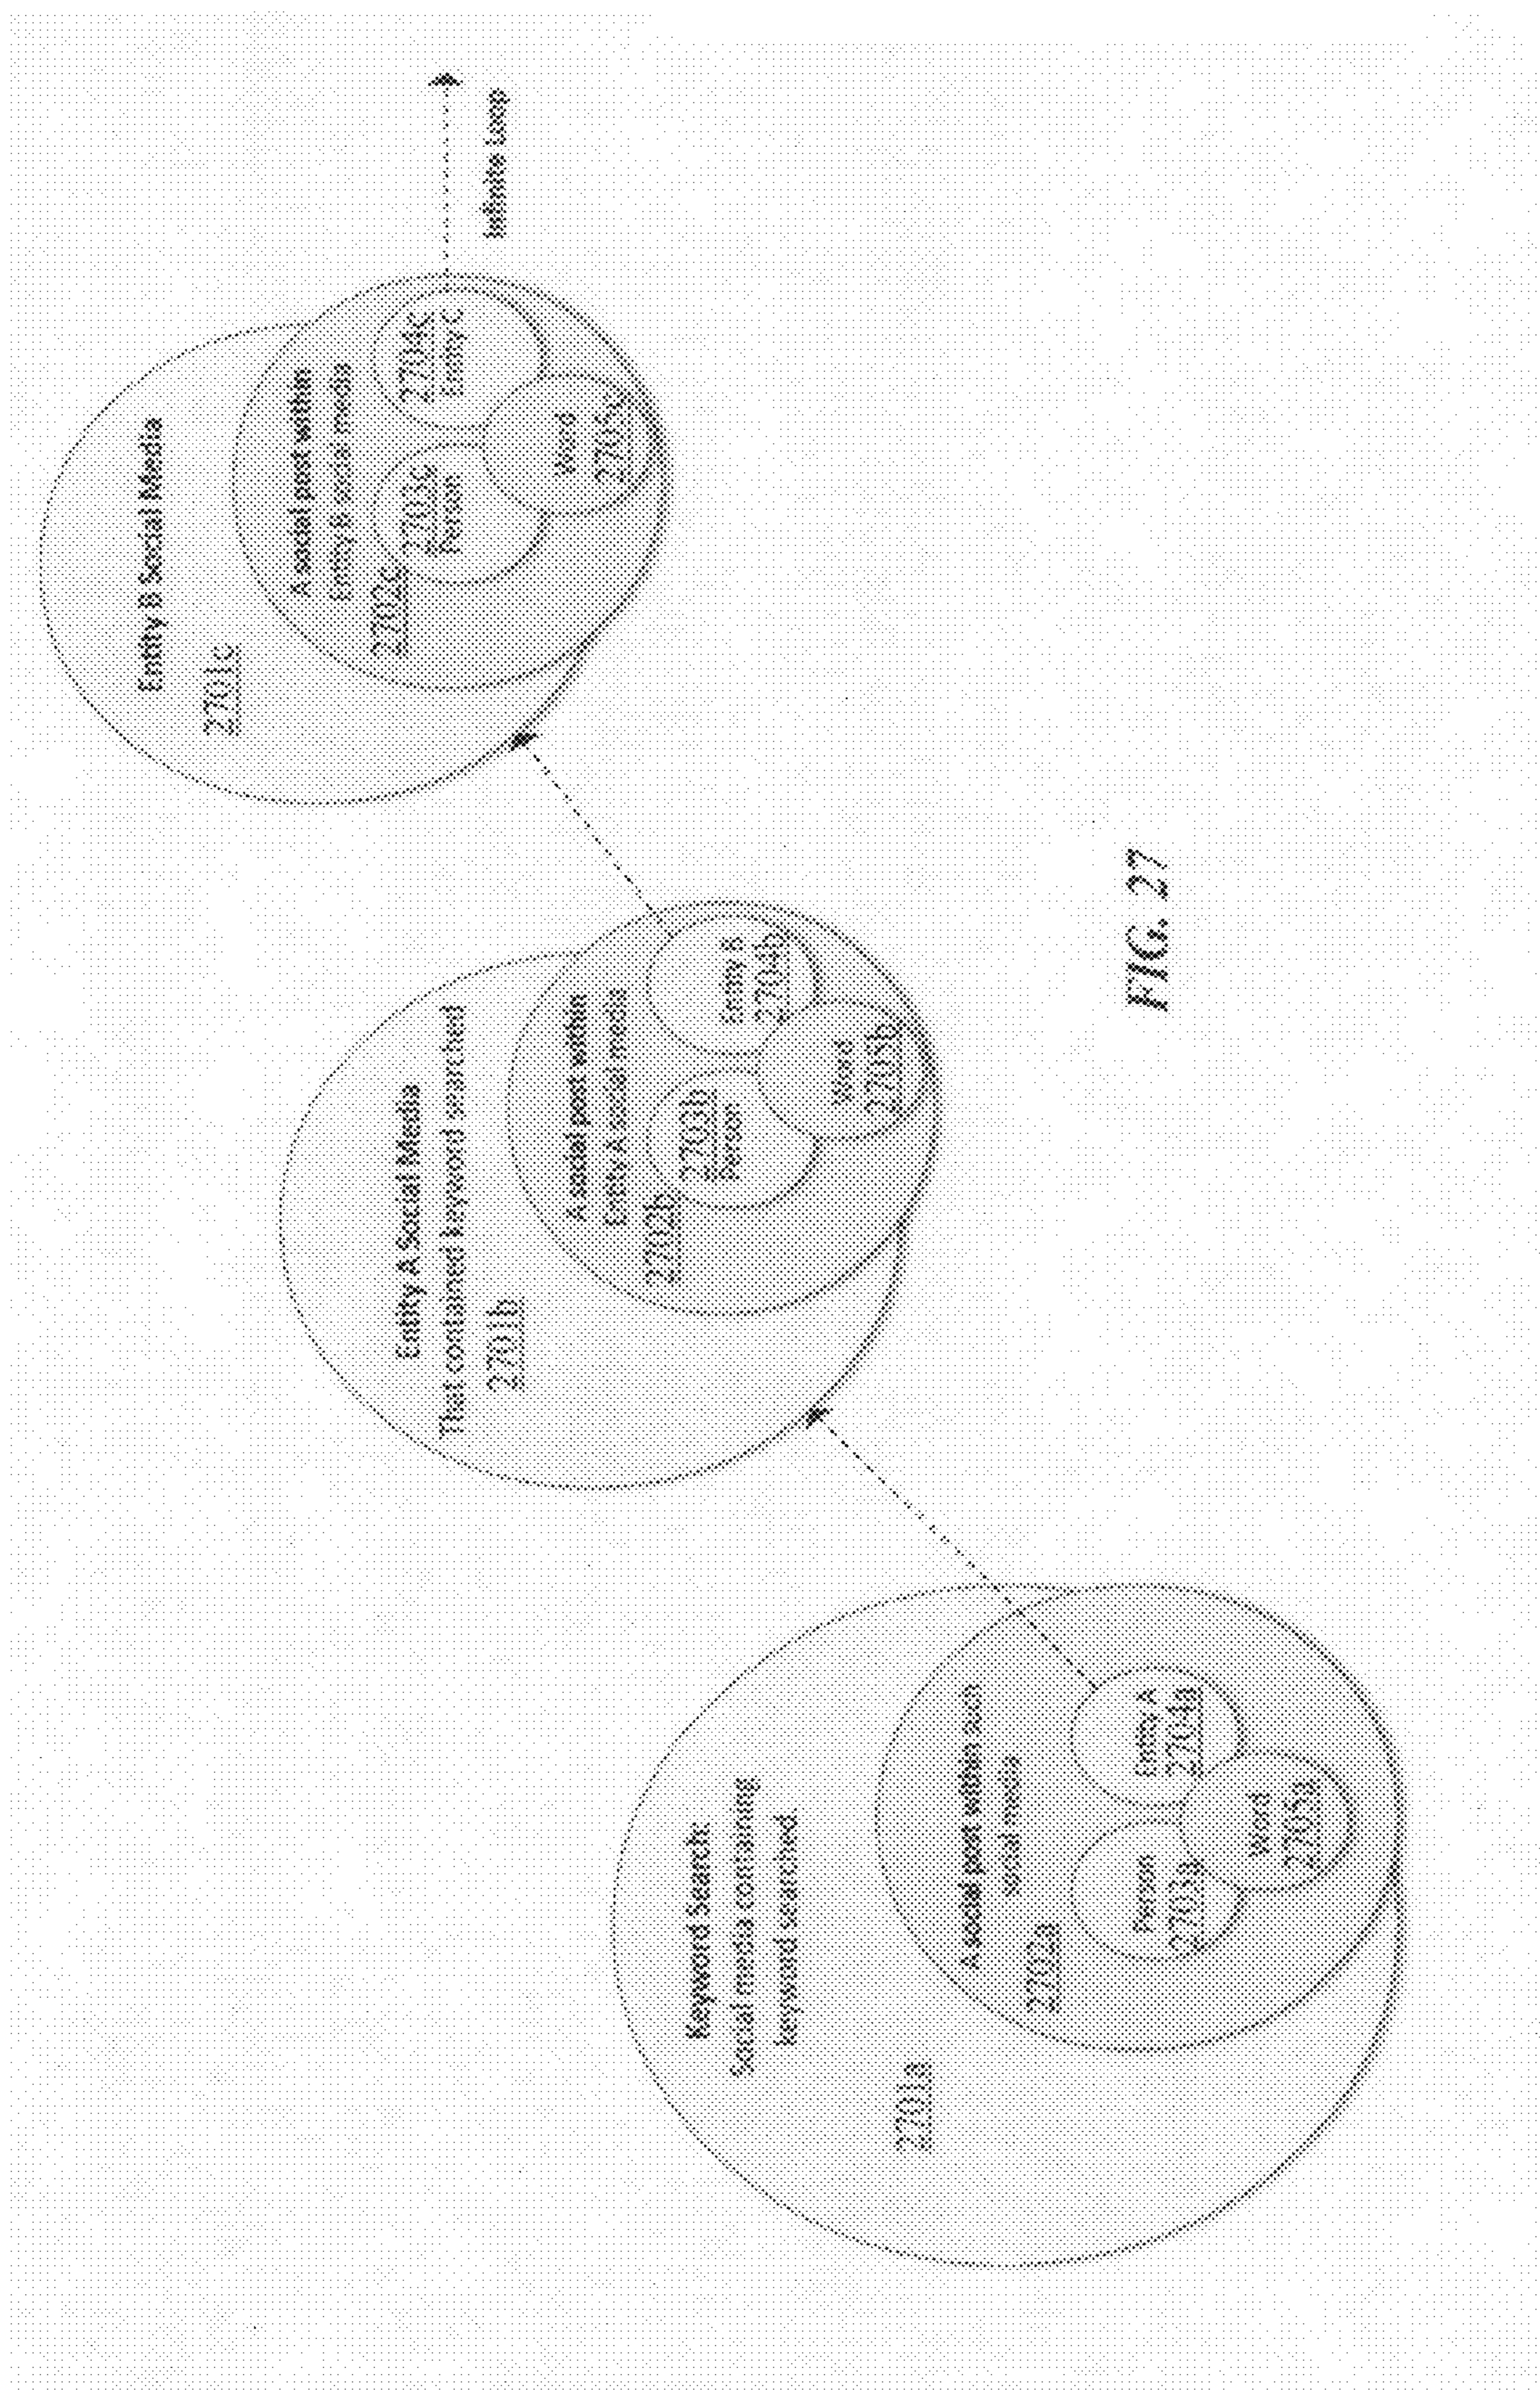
Keyword Search:
Social media containing
keyword searched

2701a

A social post within said
social media

2702a

Person
2703a

Word
2705a

Entity A
2704a

Entity A Social Media
That contained keyword searched
2701b

A social post within
Entity A social media
2702b

2703b
Person

Word
2705b

Entity B
2704b

Entity B Social Media
2701c

A social post within
Entity B social media
2702c

2703C
Person

Word
2705c

2704C
Entity C

Infinite Loop

FIG. 27